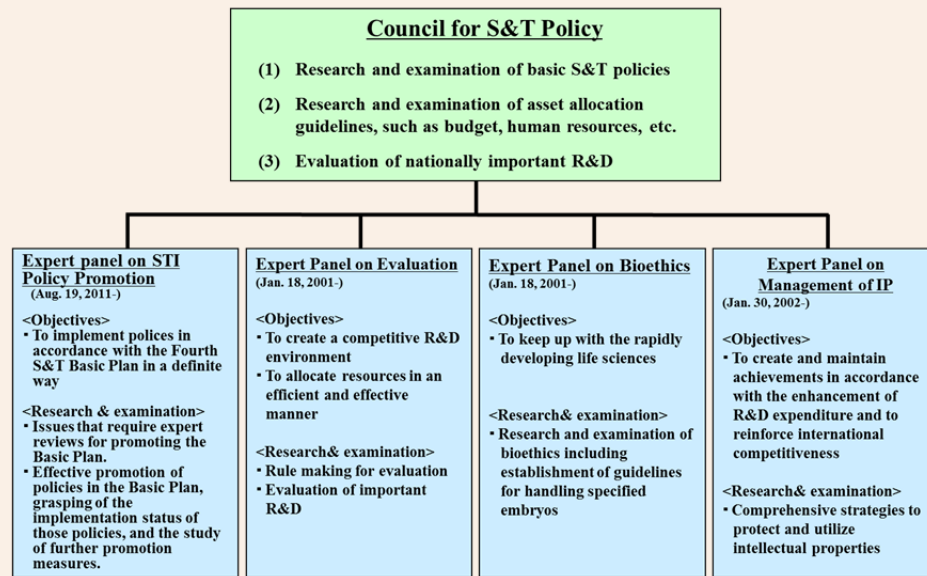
Council for S&T Policy

(1) Research and examination of basic S&T policies

(2) Research and examination of asset allocation guidelines, such as budget, human resources, etc.

(3) Evaluation of nationally important R&D

Expert panel on STI Policy Promotion
(Aug. 19, 2011-)

<Objectives>
・To implement polices in accordance with the Fourth S&T Basic Plan in a definite way

<Research & examination>
・Issues that require expert reviews for promoting the Basic Plan.
・Effective promotion of policies in the Basic Plan, grasping of the implementation status of those policies, and the study of further promotion measures.

Expert Panel on Evaluation
(Jan. 18, 2001-)

<Objectives>
・To create a competitive R&D environment
・To allocate resources in an efficient and effective manner

<Research& examination>
・Rule making for evaluation
・Evaluation of important R&D

Expert Panel on Bioethics
(Jan. 18, 2001-)

<Objectives>
・To keep up with the rapidly developing life sciences

<Research& examination>
・Research and examination of bioethics including establishment of guidelines for handling specified embryos

Expert Panel on Management of IP
(Jan. 30, 2002-)

<Objectives>
・To create and maintain achievements in accordance with the enhancement of R&D expenditure and to reinforce international competitiveness

<Research& examination>
・Comprehensive strategies to protect and utilize intellectual properties